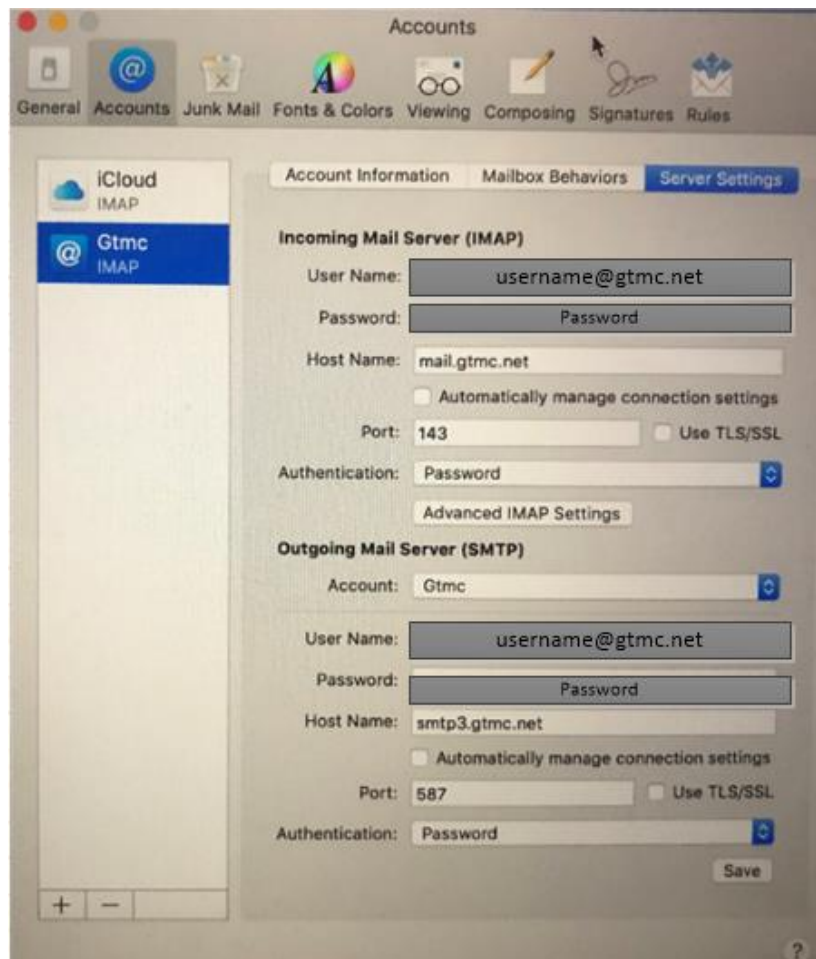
Accounts

General Accounts Junk Mail Fonts & Colors Viewing Composing Signatures Rules

iCloud
IMAP

Gtmc
IMAP

Account Information Mailbox Behaviors Server Settings

Incoming Mail Server (IMAP)

User Name: username@gtmc.net

Password: Password

Host Name: mail.gtmc.net

Automatically manage connection settings

Port: 143 Use TLS/SSL

Authentication: Password

Advanced IMAP Settings

Outgoing Mail Server (SMTP)

Account: Gtmc

User Name: username@gtmc.net

Password: Password

Host Name: smtp3.gtmc.net

Automatically manage connection settings

Port: 587 Use TLS/SSL

Authentication: Password

Save

+ −

?